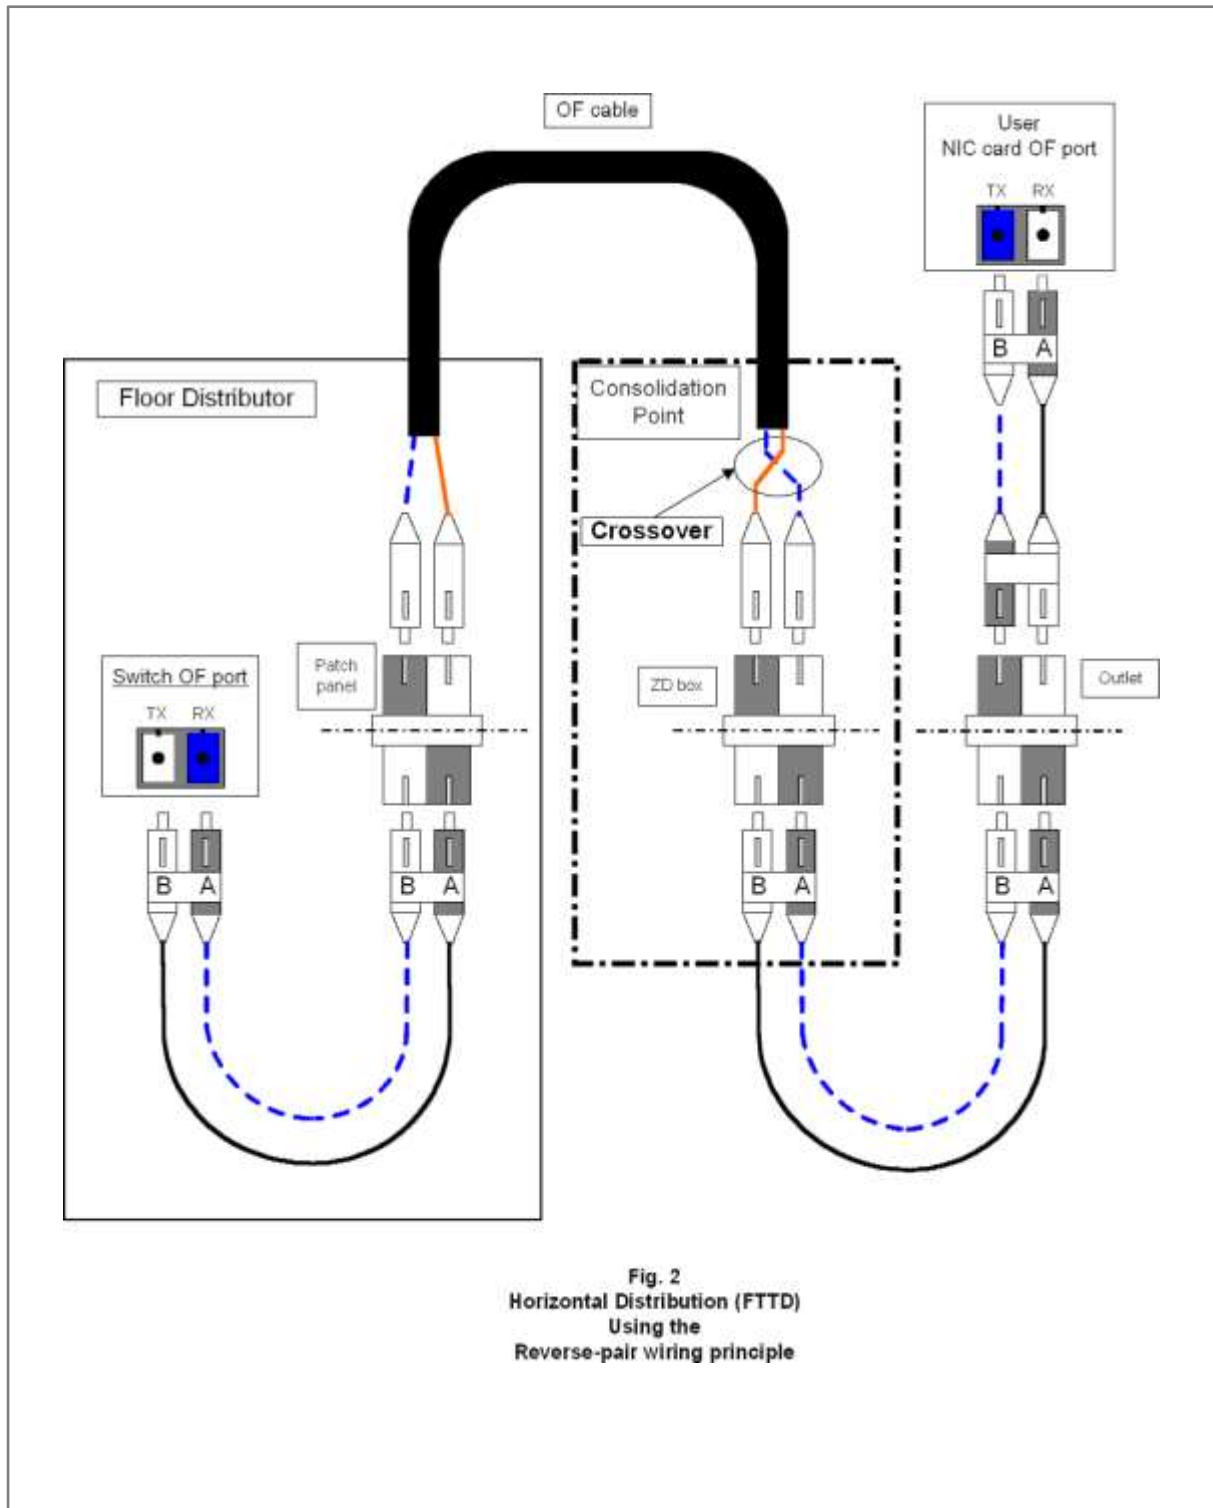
OF cable

User
NIC card OF port

TX RX

B A

Floor Distributor

Consolidation Point

Crossover

Switch OF port

TX RX

Patch panel

ZD box

Outlet

B A

B A

B A

B A

Fig. 2
Horizontal Distribution (FTTD)
Using the
Reverse-pair wiring principle